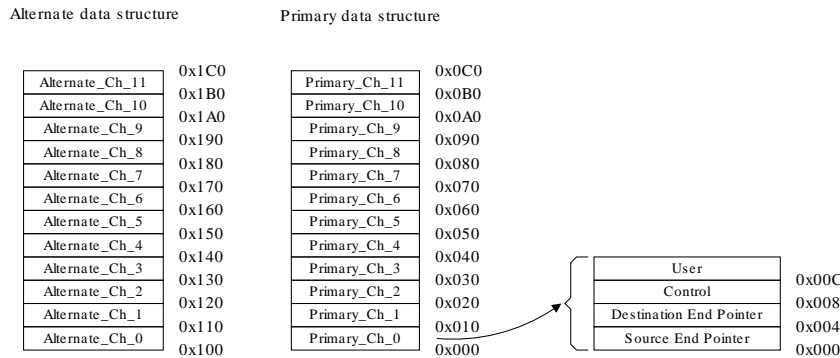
Alternate data structure

Primary data structure

Alternate_Ch_11
Alternate_Ch_10
Alternate_Ch_9
Alternate_Ch_8
Alternate_Ch_7
Alternate_Ch_6
Alternate_Ch_5
Alternate_Ch_4
Alternate_Ch_3
Alternate_Ch_2
Alternate_Ch_1
Alternate_Ch_0

0x1C0
0x1B0
0x1A0
0x190
0x180
0x170
0x160
0x150
0x140
0x130
0x120
0x110
0x100

Primary_Ch_11
Primary_Ch_10
Primary_Ch_9
Primary_Ch_8
Primary_Ch_7
Primary_Ch_6
Primary_Ch_5
Primary_Ch_4
Primary_Ch_3
Primary_Ch_2
Primary_Ch_1
Primary_Ch_0

0x0C0
0x0B0
0x0A0
0x090
0x080
0x070
0x060
0x050
0x040
0x030
0x020
0x010
0x000

User
Control
Destination End Pointer
Source End Pointer

0x00C
0x008
0x004
0x000